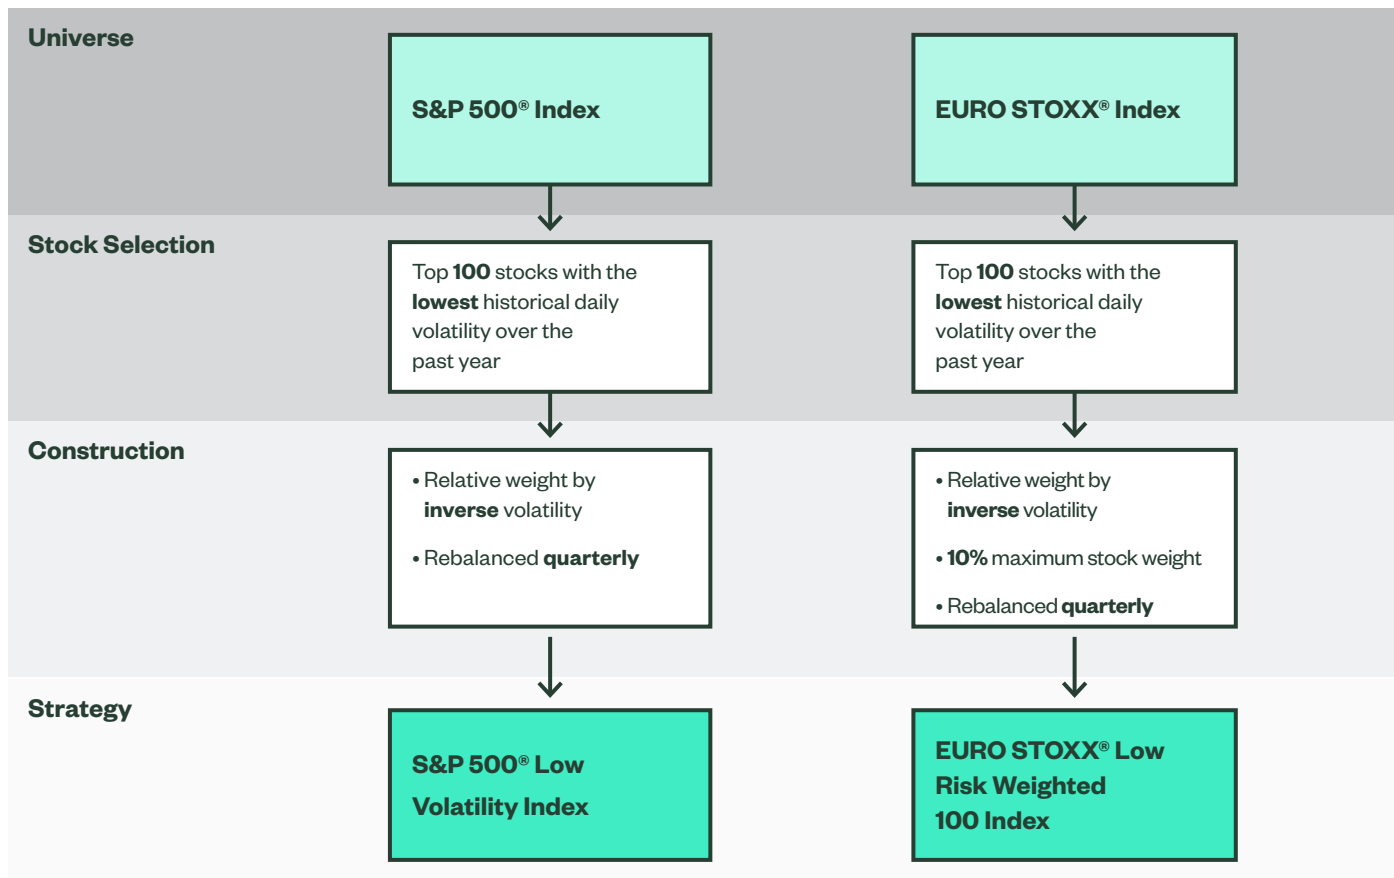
Universe

S&P 500® Index

EURO STOXX® Index

Stock Selection

Top 100 stocks with the lowest historical daily volatility over the past year

Top 100 stocks with the lowest historical daily volatility over the past year

Construction

• Relative weight by inverse volatility

• Rebalanced quarterly

• Relative weight by inverse volatility

• 10% maximum stock weight

• Rebalanced quarterly

Strategy

S&P 500® Low Volatility Index

EURO STOXX® Low Risk Weighted 100 Index